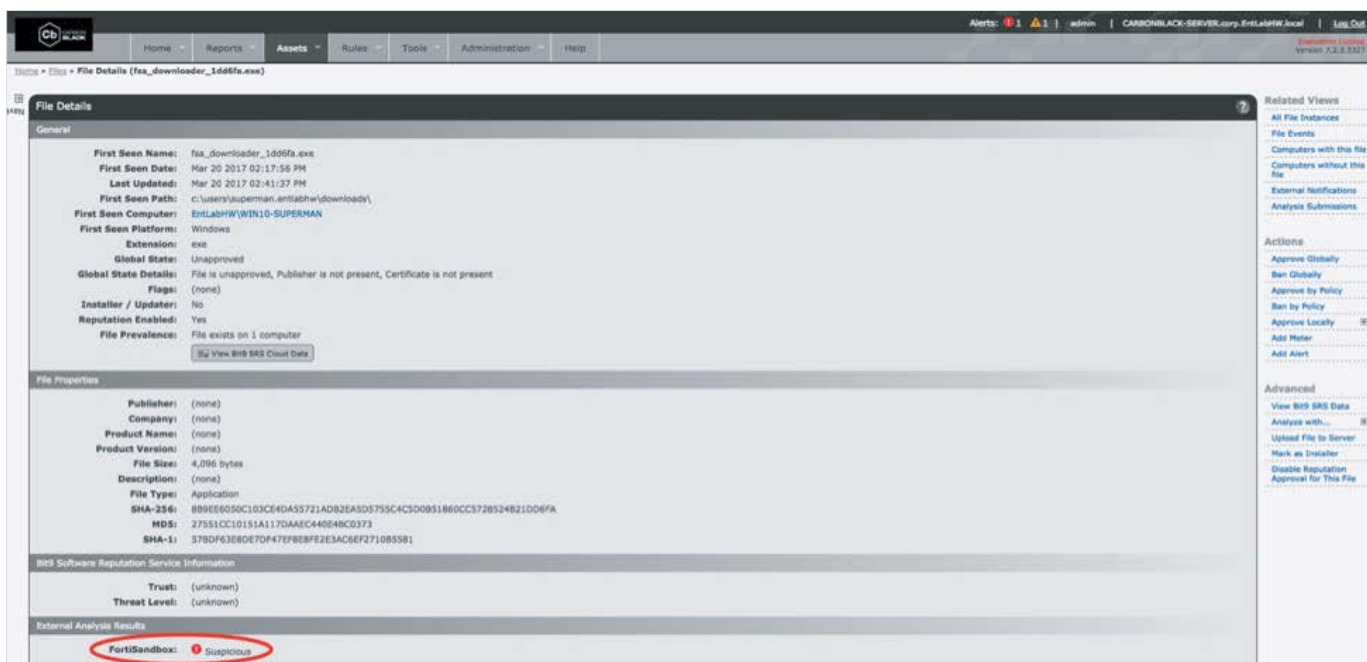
Cb CARBON BLACK

Alerts: 1 1 | admin | CARBONBLACK-SERVER.corp.EntLabHW.local | Log Out

Evaluation License
Version 7.2.3.3327

Home Reports Assets Rules Tools Administration Help

Home » Files » File Details (fsa_downloader_1dd6fa.exe)

File Details

General

First Seen Name: fsa_downloader_1dd6fa.exe
First Seen Date: Mar 20 2017 02:17:56 PM
Last Updated: Mar 20 2017 02:41:37 PM
First Seen Path: c:\users\superman.entlabhw\downloads\
First Seen Computer: EntLabHW\WIN10-SUPERMAN
First Seen Platform: Windows
Extension: exe
Global State: Unapproved
Global State Details: File is unapproved, Publisher is not present, Certificate is not present
Flags: (none)
Installer / Updater: No
Reputation Enabled: Yes
File Prevalence: File exists on 1 computer
View Bit9 SRS Cloud Data

File Properties

Publisher: (none)
Company: (none)
Product Name: (none)
Product Version: (none)
File Size: 4,096 bytes
Description: (none)
File Type: Application
SHA-256: 8B9EE6050C103CE4DA55721ADB2EA5D575C4C5D0B51860CC5728524B21DD6FA
MD5: 27551CC10151A117DAAEC440E4BC0373
SHA-1: 578DF63E8DE7DF47EFBEBFE2E3AC6EF2710B5581

Bit9 Software Reputation Service Information

Trust: (unknown)
Threat Level: (unknown)

External Analysis Results

FortiSandbox: Suspicious

Related Views
All File Instances
File Events
Computers with this file
Computers without this file
External Notifications
Analysis Submissions

Actions
Approve Globally
Ban Globally
Approve by Policy
Ban by Policy
Approve Locally
Add Meter
Add Alert

Advanced
View Bit9 SRS Data
Analyze with...
Upload File to Server
Mark as Installer
Disable Reputation Approval for This File